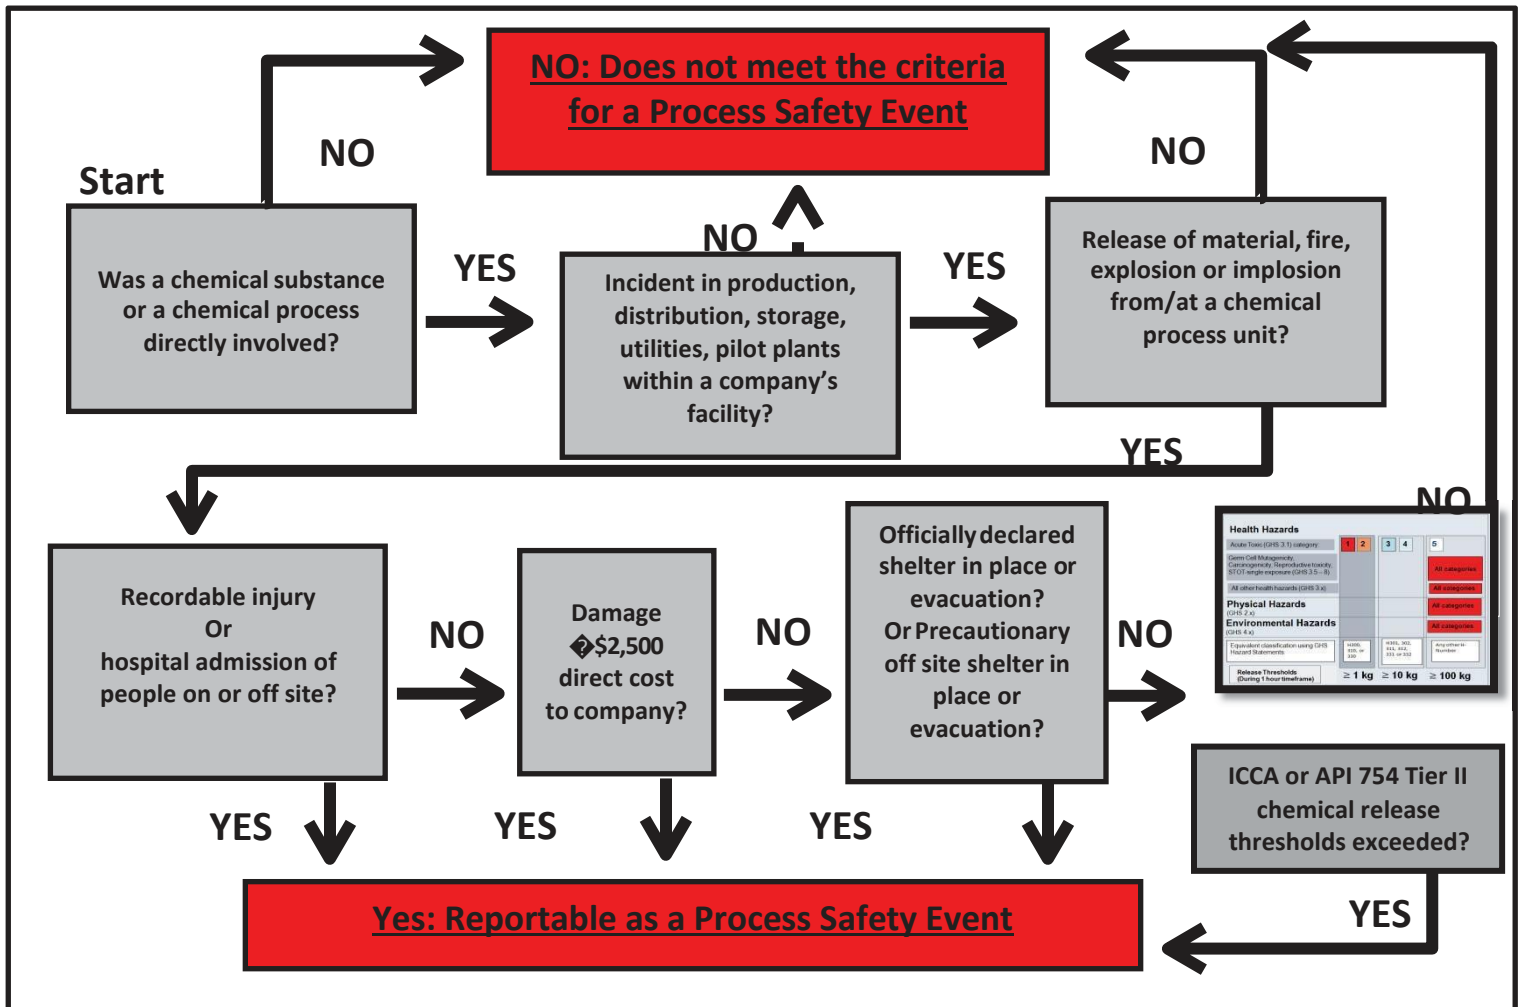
NO: Does not meet the criteria for a Process Safety Event

Start

NO

Was a chemical substance or a chemical process directly involved?

YES

NO

Incident in production, distribution, storage, utilities, pilot plants within a company's facility?

YES

NO

Release of material, fire, explosion or implosion from/at a chemical process unit?

YES

NO

Recordable injury Or hospital admission of people on or off site?

NO

Damage �$2,500 direct cost to company?

NO

Officially declared shelter in place or evacuation? Or Precautionary off site shelter in place or evacuation?

NO

Health Hazards

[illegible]

Physical Hazards

Environmental Hazards

All categories

≥ 1 kg ≥ 10 kg ≥ 100 kg

ICCA or API 754 Tier II chemical release thresholds exceeded?

YES

YES

YES

YES

Yes: Reportable as a Process Safety Event